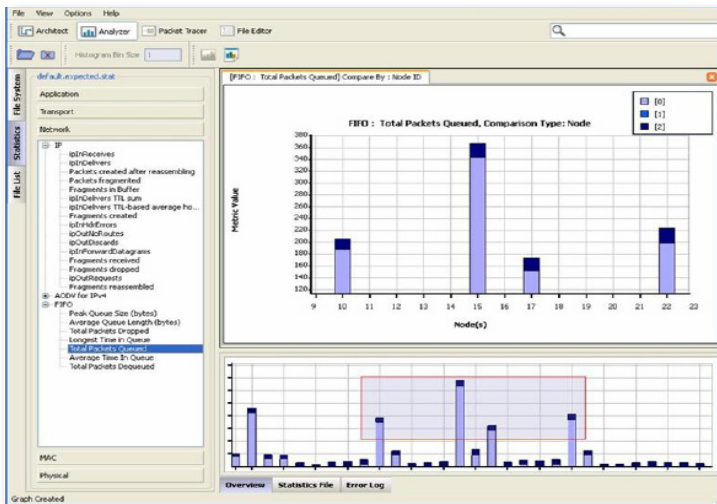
File View Options Help

Architect Analyzer Packet Tracer File Editor

Histogram Bin Size 1

File System Statistics File List

default.expected.stat

Application

Transport

Network

IP
ipInReceives
ipInDelivers
Packets created after reassembling
Packets fragmented
Fragments in Buffer
ipInDelivers TTL sum
ipInDelivers TTL-based average ho...
Fragments created
ipInHdrErrors
ipOutNoRoutes
ipOutDiscards
ipInForwardDatagrams
Fragments received
Fragments dropped
ipOutRequests
Fragments reassembled
AODV for IPv4
FIFO
Peak Queue Size (bytes)
Average Queue Length (bytes)
Total Packets Dropped
Longest Time in Queue
Total Packets Queued
Average Time In Queue
Total Packets Dequeued

MAC

Physical

[FIFO : Total Packets Queued] Compare By : Node ID

FIFO : Total Packets Queued, Comparison Type: Node

[0]
[1]
[2]

Metric Value

380
360
340
320
300
280
260
240
220
200
180
160
140
120

9 10 11 12 13 14 15 16 17 18 19 20 21 22 23

Node(s)

Overview Statistics File Error Log

Graph Created